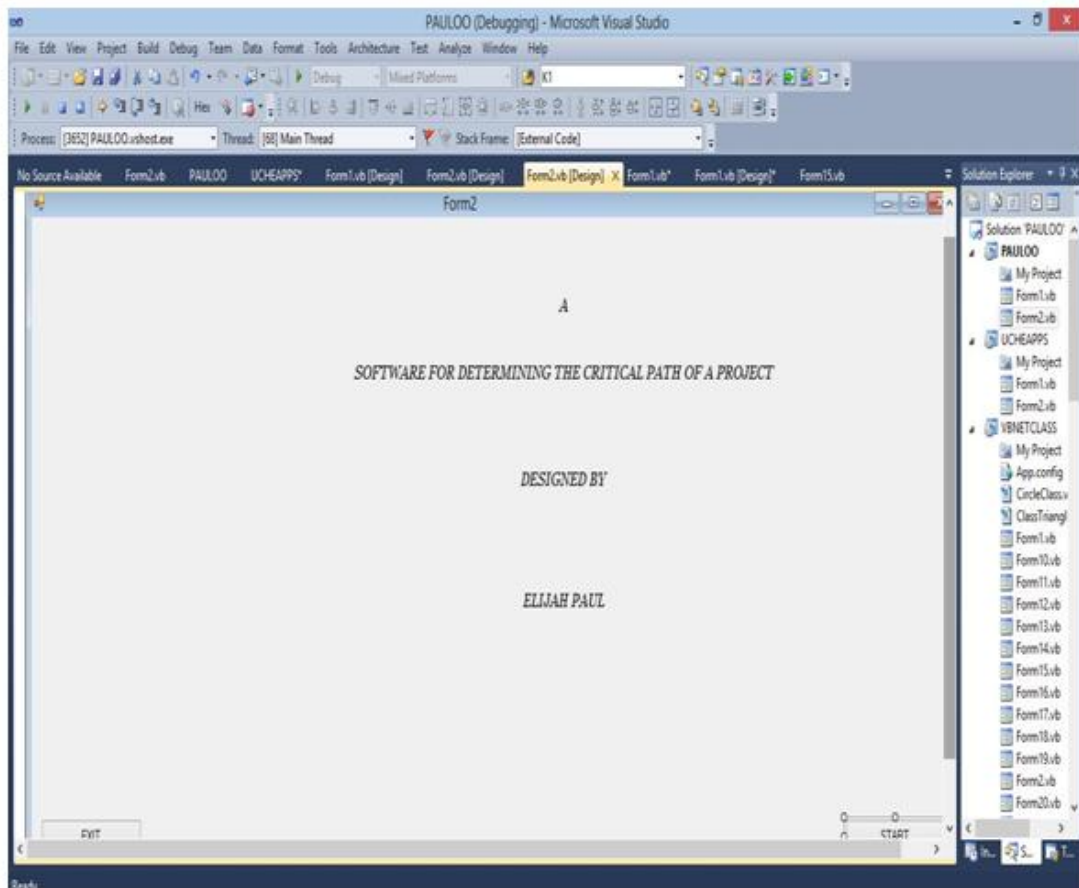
PAULOO (Debugging) - Microsoft Visual Studio

File Edit View Project Build Debug Team Data Format Tools Architecture Test Analyze Window Help

Debug Mixed Platforms K1

Hex

Process: [3652] PAULOO.vshost.exe Thread: [68] Main Thread Stack Frame: [External Code]

No Source Available Form2.vb PAULOO UCHEAPPS* Form1.vb [Design] Form2.vb [Design] Form2.vb [Design] Form1.vb* Form1.vb [Design]* Form15.vb

Form2

A

SOFTWARE FOR DETERMINING THE CRITICAL PATH OF A PROJECT

DESIGNED BY

ELIJAH PAUL

EXIT

START

Solution Explorer

Solution 'PAULOO'
PAULOO
My Project
Form1.vb
Form2.vb
UCHEAPPS
My Project
Form1.vb
Form2.vb
VBNETCLASS
My Project
App.config
CircleClass.v
ClassTriangl
Form1.vb
Form10.vb
Form11.vb
Form12.vb
Form13.vb
Form14.vb
Form15.vb
Form16.vb
Form17.vb
Form18.vb
Form19.vb
Form2.vb
Form20.vb

In... S... T...

Ready